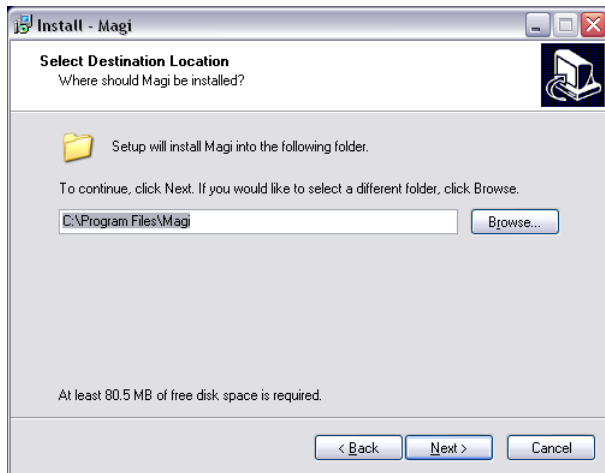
Install - Magi

Select Destination Location
Where should Magi be installed?

Setup will install Magi into the following folder.

To continue, click Next. If you would like to select a different folder, click Browse.

C:\Program Files\Magi

Browse...

At least 80.5 MB of free disk space is required.

< Back

Next >

Cancel